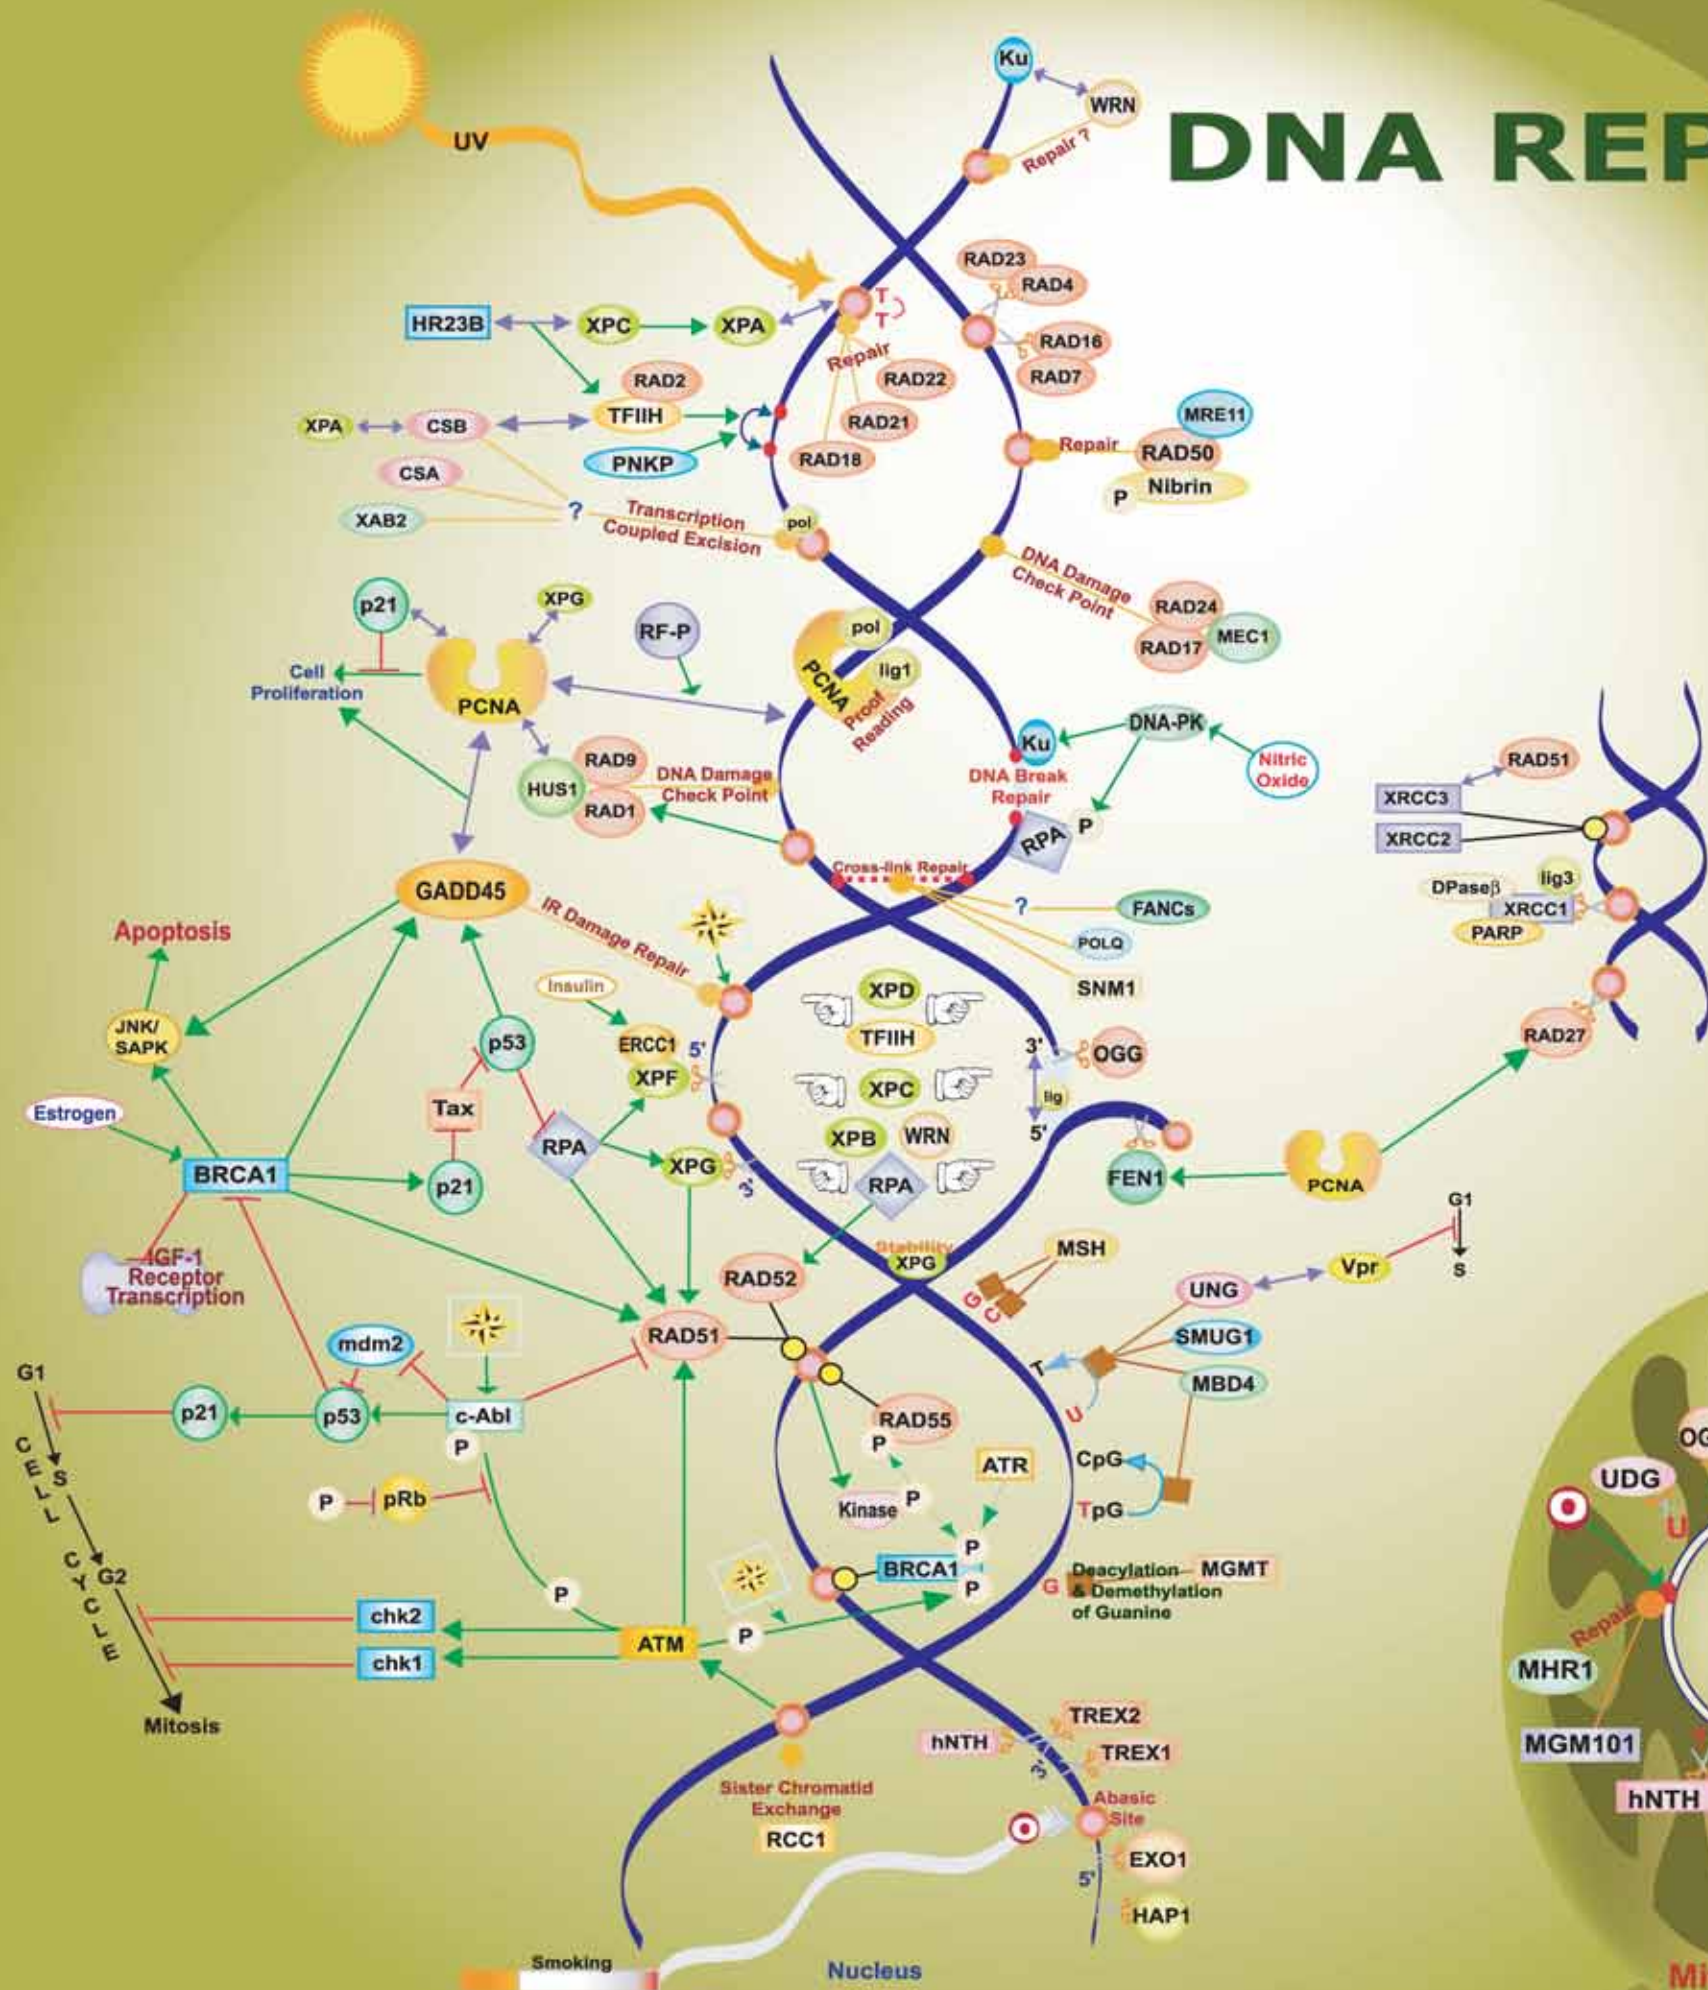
DNA REP

UV

Ku
WRN
Repair ?

RAD23
RAD4
RAD16
RAD7

HR23B
XPC
XPA
T
T
Repair
RAD22
RAD2
TFIIH
RAD21
XPA
CSB
PNKP
RAD18
MRE11
Repair
RAD50
P
Nibrin
CSA
XAB2
?
Transcription Coupled Excision
pol

DNA Damage Check Point
RAD24
RAD17
MEC1

p21
XPG
RF-P
pol
PCNA
lig1
Proof Reading
Cell Proliferation
PCNA
Ku
DNA-PK
Nitric Oxide
DNA Break Repair
RAD9
HUS1
DNA Damage Check Point
RAD1
RPA
P

RAD51
XRCC3
XRCC2
DPaseβ
lig3
XRCC1
PARP

GADD45
Cross-link Repair
?
FANCs
POLQ
SNM1
IR Damage Repair
Apoptosis
Insulin
XPD
TFIIH
JNK/ SAPK
p53
ERCC1
5'
XPF
XPC
3'
OGG
lig
5'
RAD27
Estrogen
Tax
RPA
XPB
WRN
BRCA1
p21
XPG
3'
RPA
FEN1
PCNA
G1
S
IGF-1 Receptor Transcription
Stability
XPG
MSH
RAD52
G
C
UNG
Vpr
RAD51
SMUG1
mdm2
T
MBD4
G1
p21
p53
c-Abl
U
RAD55
P
P
ATR
CpG
CELL CYCLE
S
P
pRb
Kinase
P
TpG
UDG
OG
U
G2
P
P
BRCA1
P
G
Deacylation MGMT & Demethylation of Guanine
chk2
P
Repair
chk1
ATM
MHR1
Mitosis
TREX2
hNTH
TREX1
MGM101
3'
Sister Chromatid Exchange
Abasic Site
hNTH
RCC1
EXO1
5'
HAP1
Smoking
Nucleus
Mi